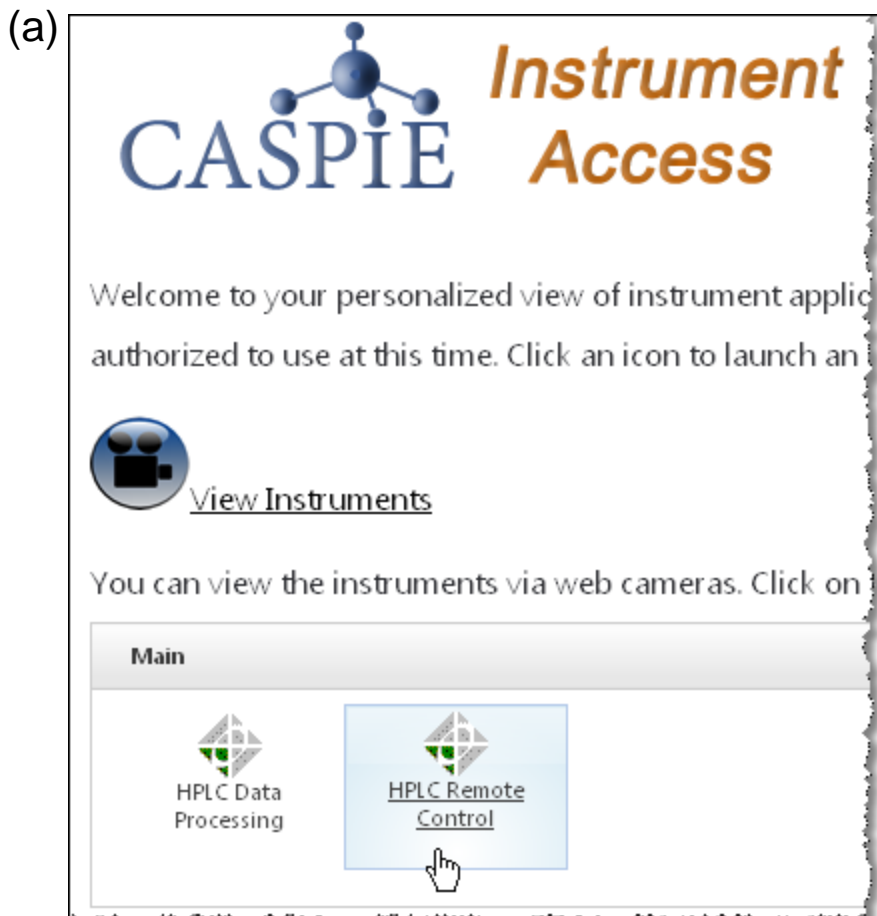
(a)

CASPiE Instrument Access

Welcome to your personalized view of instrument applic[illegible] authorized to use at this time. Click an icon to launch an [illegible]

View Instruments

You can view the instruments via web cameras. Click on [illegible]

Main

HPLC Data Processing

HPLC Remote Control